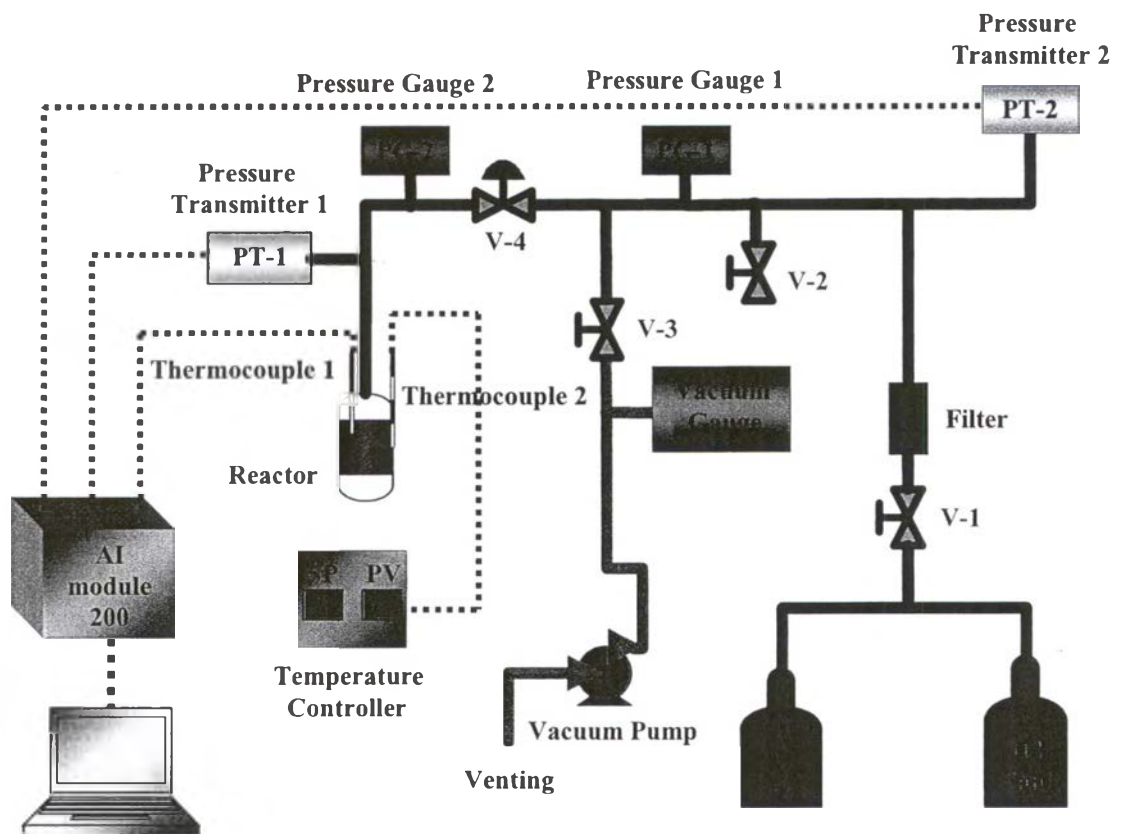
Pressure Transmitter 2

Pressure Gauge 2

Pressure Gauge 1

PT-2

PG-2

PG-1

Pressure Transmitter 1

PT-1

V-4

V-2

V-3

Thermocouple 1

Thermocouple 2

Vacuum Gauge

Filter

Reactor

V-1

AI module 200

SP

PV

Temperature Controller

Vacuum Pump

Venting

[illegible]